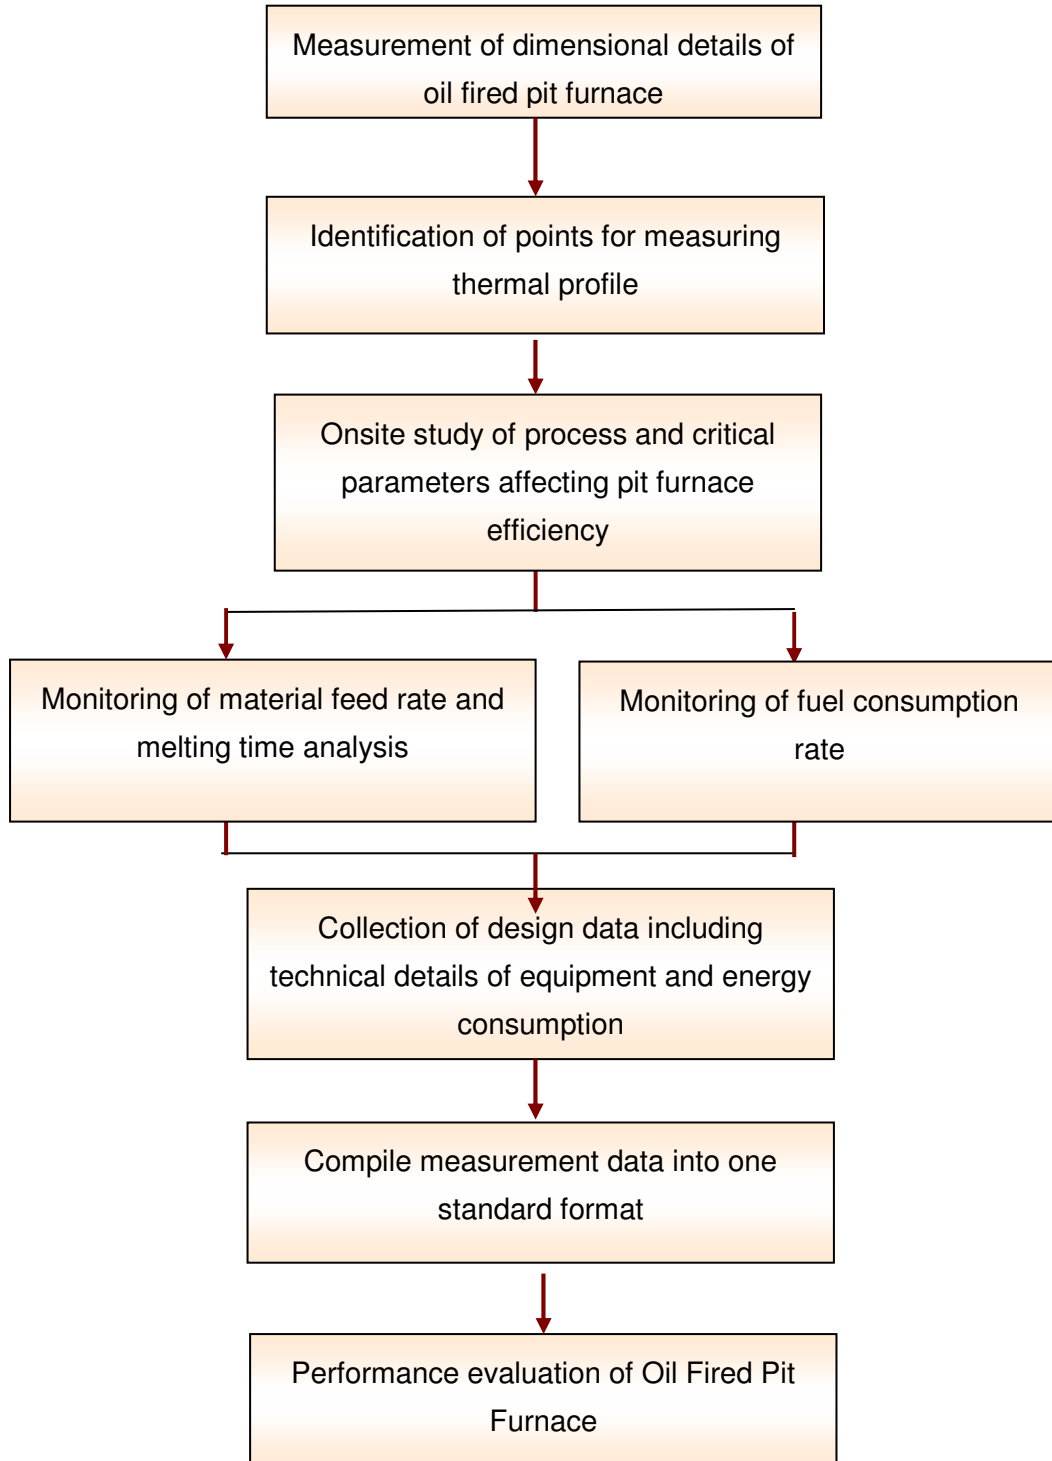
Measurement of dimensional details of oil fired pit furnace

Identification of points for measuring thermal profile

Onsite study of process and critical parameters affecting pit furnace efficiency

Monitoring of material feed rate and melting time analysis

Monitoring of fuel consumption rate

Collection of design data including technical details of equipment and energy consumption

Compile measurement data into one standard format

Performance evaluation of Oil Fired Pit Furnace